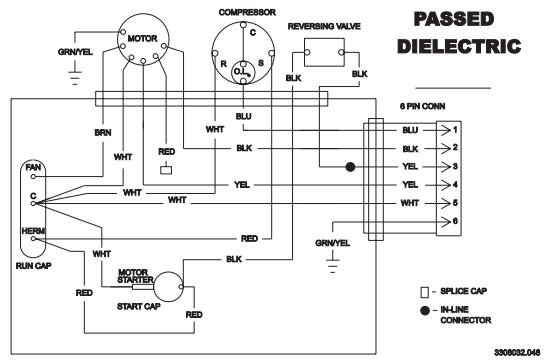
COMPRESSOR

PASSED DIELECTRIC

REVERSING VALVE

GRN/YEL

MOTOR

C

R

O.L.

S

BLK

BLK

6 PIN CONN

BLU

BRN

WHT

RED

BLK

BLU 1

BLK 2

YEL 3

YEL 4

WHT 5

6

FAN

C

HERM

RUN CAP

WHT

WHT

YEL

WHT

RED

GRN/YEL

WHT

MOTOR STARTER

BLK

START CAP

RED

RED

– SPLICE CAP

– IN-LINE CONNECTOR

3308032.048